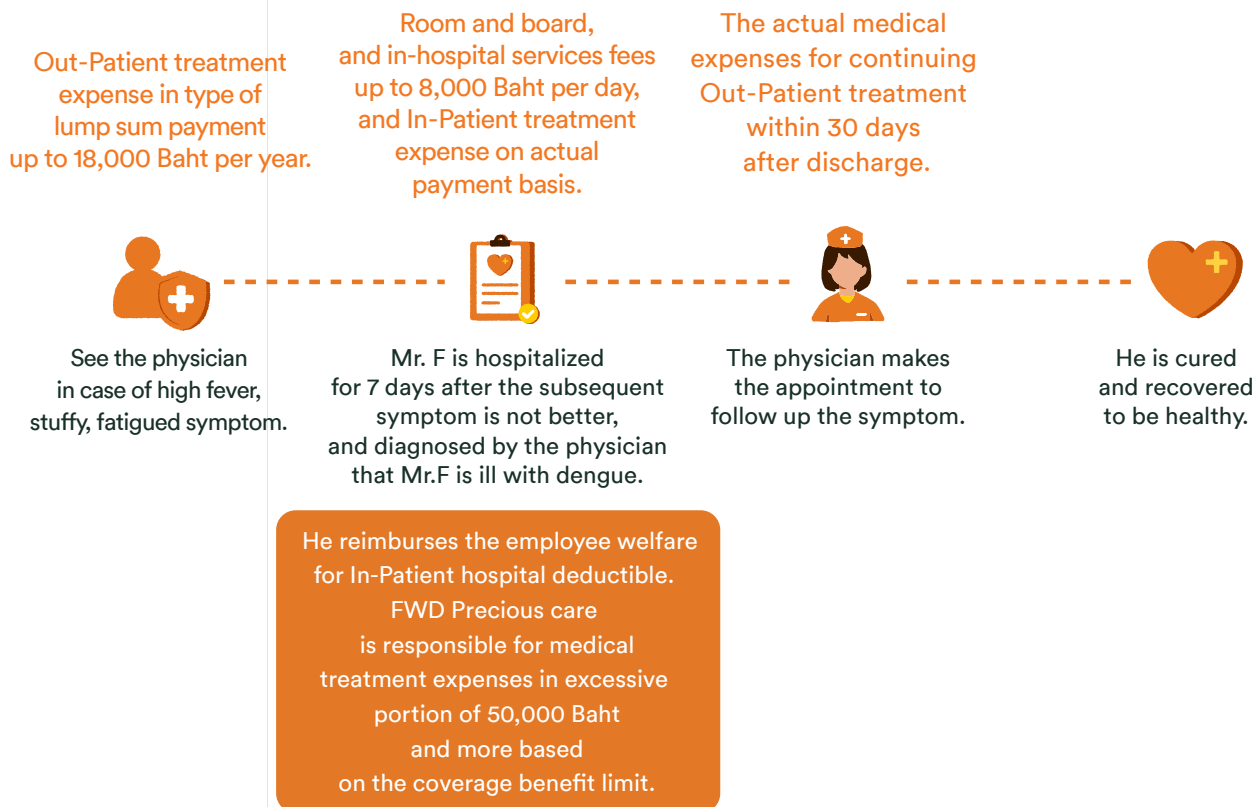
Out-Patient treatment expense in type of lump sum payment up to 18,000 Baht per year.

Room and board, and in-hospital services fees up to 8,000 Baht per day, and In-Patient treatment expense on actual payment basis.

The actual medical expenses for continuing Out-Patient treatment within 30 days after discharge.

See the physician in case of high fever, stuffy, fatigued symptom.

Mr. F is hospitalized for 7 days after the subsequent symptom is not better, and diagnosed by the physician that Mr.F is ill with dengue.

The physician makes the appointment to follow up the symptom.

He is cured and recovered to be healthy.

He reimburses the employee welfare for In-Patient hospital deductible. FWD Precious care is responsible for medical treatment expenses in excessive portion of 50,000 Baht and more based on the coverage benefit limit.